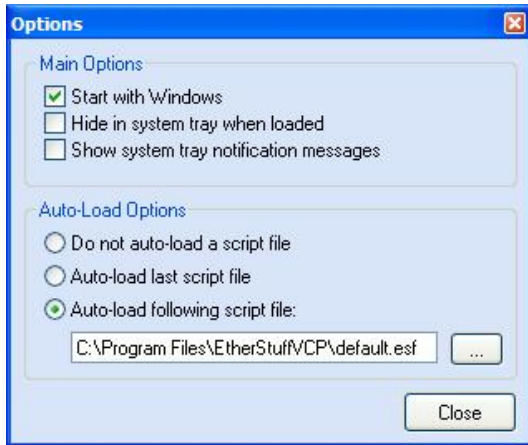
Options

Main Options

Start with Windows

Hide in system tray when loaded

Show system tray notification messages

Auto-Load Options

Do not auto-load a script file

Auto-load last script file

Auto-load following script file:

C:\Program Files\EtherStuffVCP\default.esf

...

Close